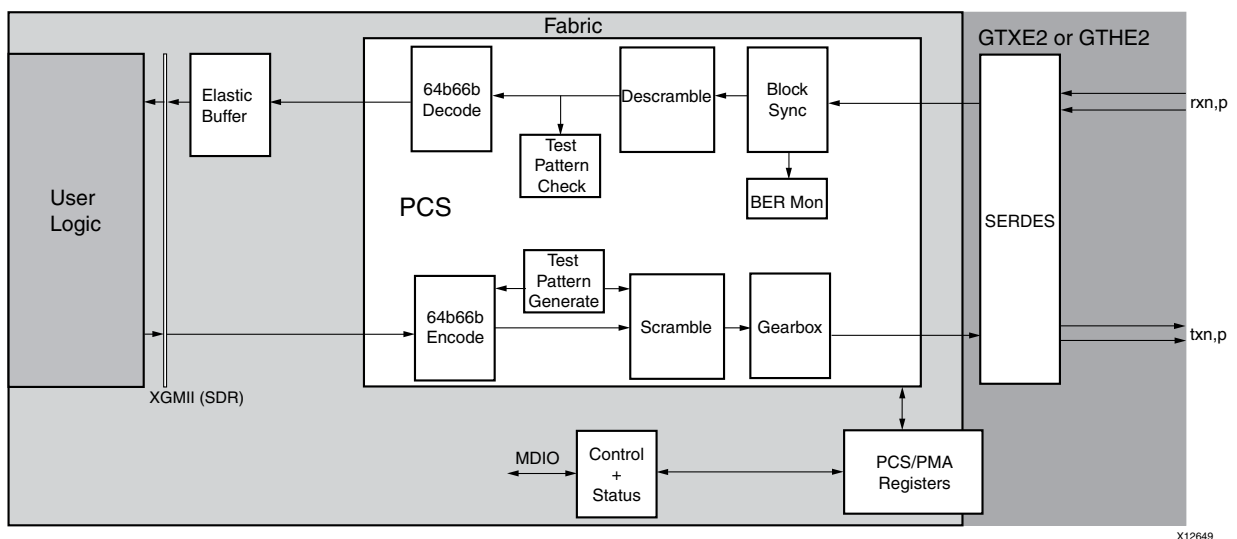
Fabric

GTXE2 or GTHE2

User Logic

Elastic Buffer

64b66b Decode

Test Pattern Check

Descramble

Block Sync

BER Mon

rxn,p

PCS

SERDES

Test Pattern Generate

64b66b Encode

Scramble

Gearbox

txn,p

XGMII (SDR)

MDIO

Control + Status

PCS/PMA Registers

X12649